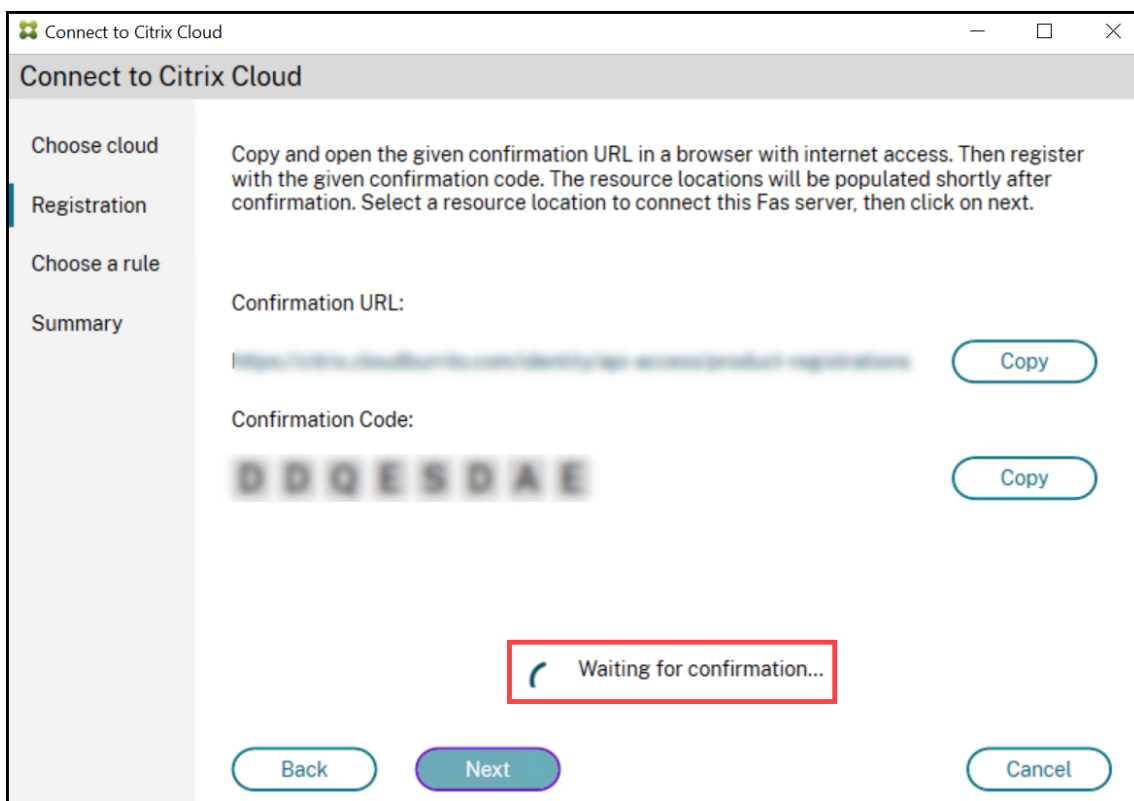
Connect to Citrix Cloud

Connect to Citrix Cloud

Choose cloud

Registration

Choose a rule

Summary

Copy and open the given confirmation URL in a browser with internet access. Then register with the given confirmation code. The resource locations will be populated shortly after confirmation. Select a resource location to connect this Fas server, then click on next.

Confirmation URL:

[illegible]

Copy

Confirmation Code:

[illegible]

Copy

Waiting for confirmation...

Back

Next

Cancel